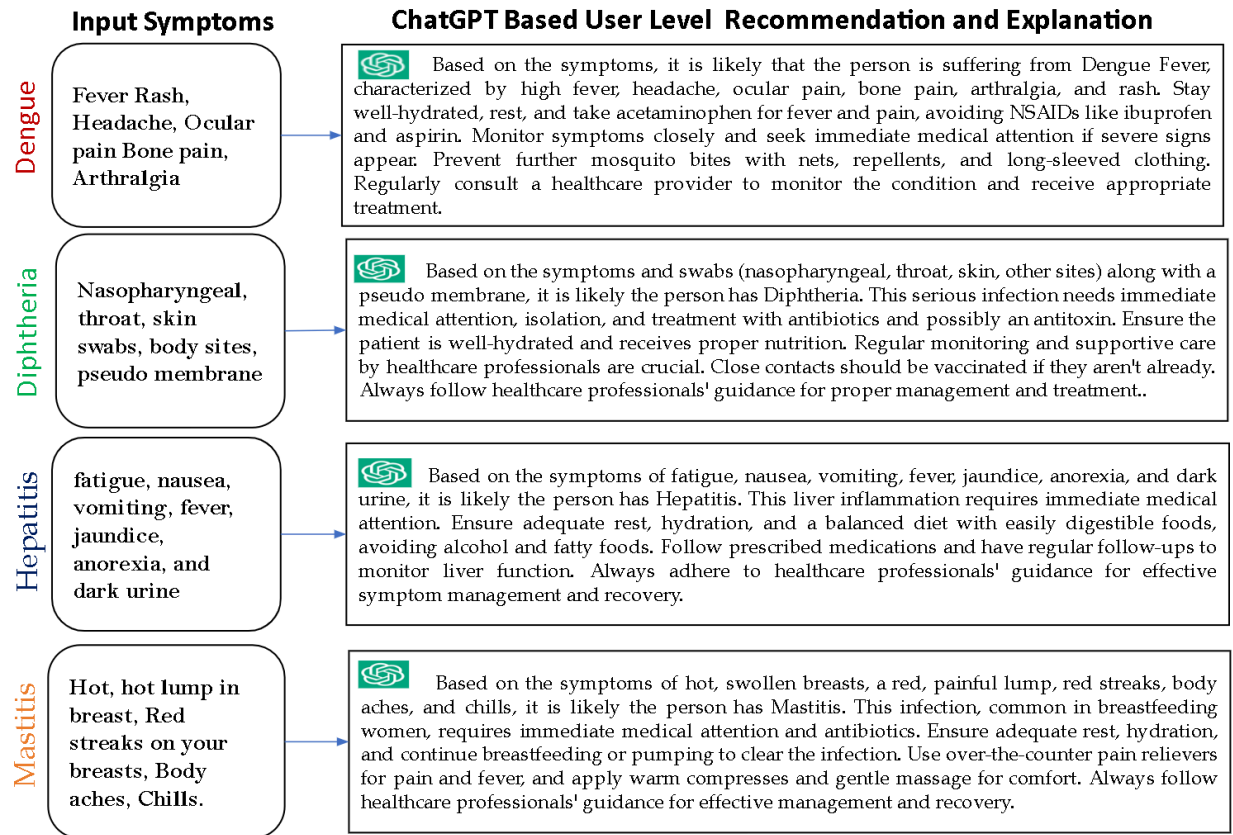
Input Symptoms

ChatGPT Based User Level Recommendation and Explanation

Dengue

Fever Rash, Headache, Ocular pain Bone pain, Arthralgia

Based on the symptoms, it is likely that the person is suffering from Dengue Fever, characterized by high fever, headache, ocular pain, bone pain, arthralgia, and rash. Stay well-hydrated, rest, and take acetaminophen for fever and pain, avoiding NSAIDs like ibuprofen and aspirin. Monitor symptoms closely and seek immediate medical attention if severe signs appear. Prevent further mosquito bites with nets, repellents, and long-sleeved clothing. Regularly consult a healthcare provider to monitor the condition and receive appropriate treatment.

Diphtheria

Nasopharyngeal, throat, skin swabs, body sites, pseudo membrane

Based on the symptoms and swabs (nasopharyngeal, throat, skin, other sites) along with a pseudo membrane, it is likely the person has Diphtheria. This serious infection needs immediate medical attention, isolation, and treatment with antibiotics and possibly an antitoxin. Ensure the patient is well-hydrated and receives proper nutrition. Regular monitoring and supportive care by healthcare professionals are crucial. Close contacts should be vaccinated if they aren't already. Always follow healthcare professionals' guidance for proper management and treatment..

Hepatitis

fatigue, nausea, vomiting, fever, jaundice, anorexia, and dark urine

Based on the symptoms of fatigue, nausea, vomiting, fever, jaundice, anorexia, and dark urine, it is likely the person has Hepatitis. This liver inflammation requires immediate medical attention. Ensure adequate rest, hydration, and a balanced diet with easily digestible foods, avoiding alcohol and fatty foods. Follow prescribed medications and have regular follow-ups to monitor liver function. Always adhere to healthcare professionals' guidance for effective symptom management and recovery.

Mastitis

Hot, hot lump in breast, Red streaks on your breasts, Body aches, Chills.

Based on the symptoms of hot, swollen breasts, a red, painful lump, red streaks, body aches, and chills, it is likely the person has Mastitis. This infection, common in breastfeeding women, requires immediate medical attention and antibiotics. Ensure adequate rest, hydration, and continue breastfeeding or pumping to clear the infection. Use over-the-counter pain relievers for pain and fever, and apply warm compresses and gentle massage for comfort. Always follow healthcare professionals' guidance for effective management and recovery.